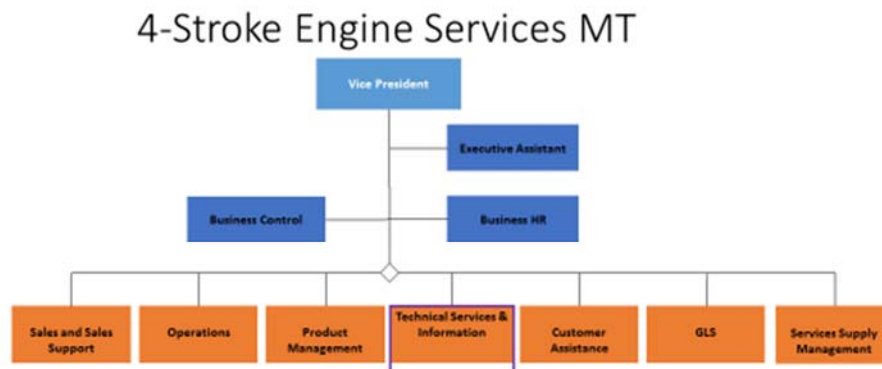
4-Stroke Engine Services MT

Vice President

Executive Assistant

Business Control

Business HR

Sales and Sales Support

Operations

Product Management

Technical Services & Information

Customer Assistance

GLS

Services Supply Management